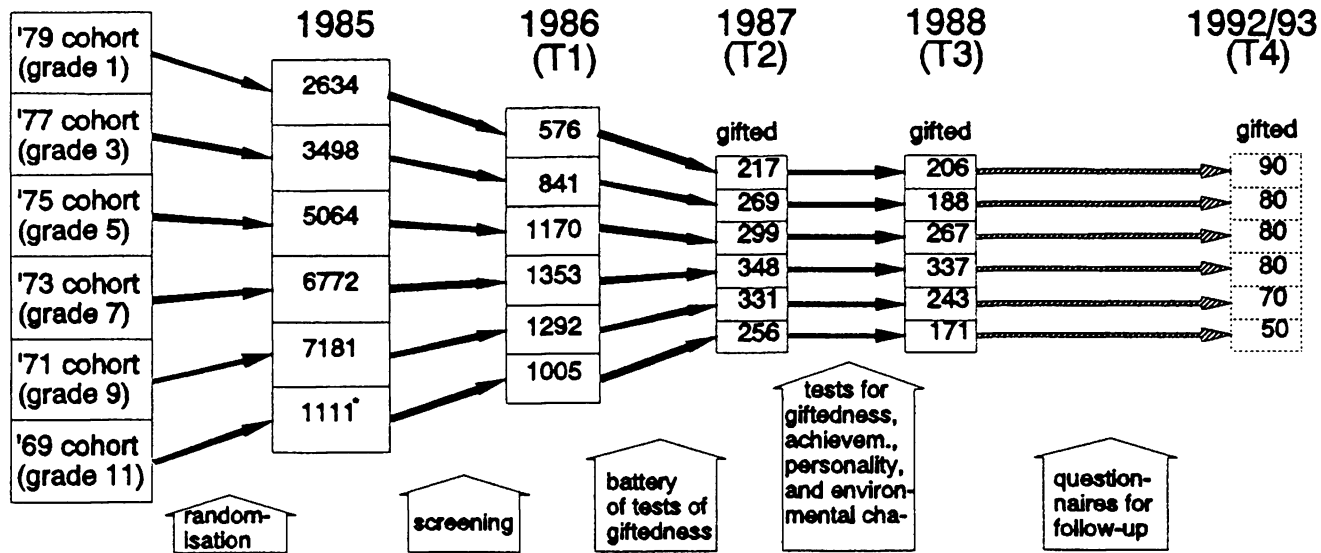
'79 cohort (grade 1)
'77 cohort (grade 3)
'75 cohort (grade 5)
'73 cohort (grade 7)
'71 cohort (grade 9)
'69 cohort (grade 11)

1985
2634
3498
5064
6772
7181
1111*

1986 (T1)
576
841
1170
1353
1292
1005

1987 (T2)
gifted
217
269
299
348
331
256

1988 (T3)
gifted
206
188
267
337
243
171

1992/93 (T4)
gifted
90
80
80
80
70
50

random-isation

screening

battery of tests of giftedness

tests for giftedness, achievem., personality, and environmental cha-

question-naires for follow-up